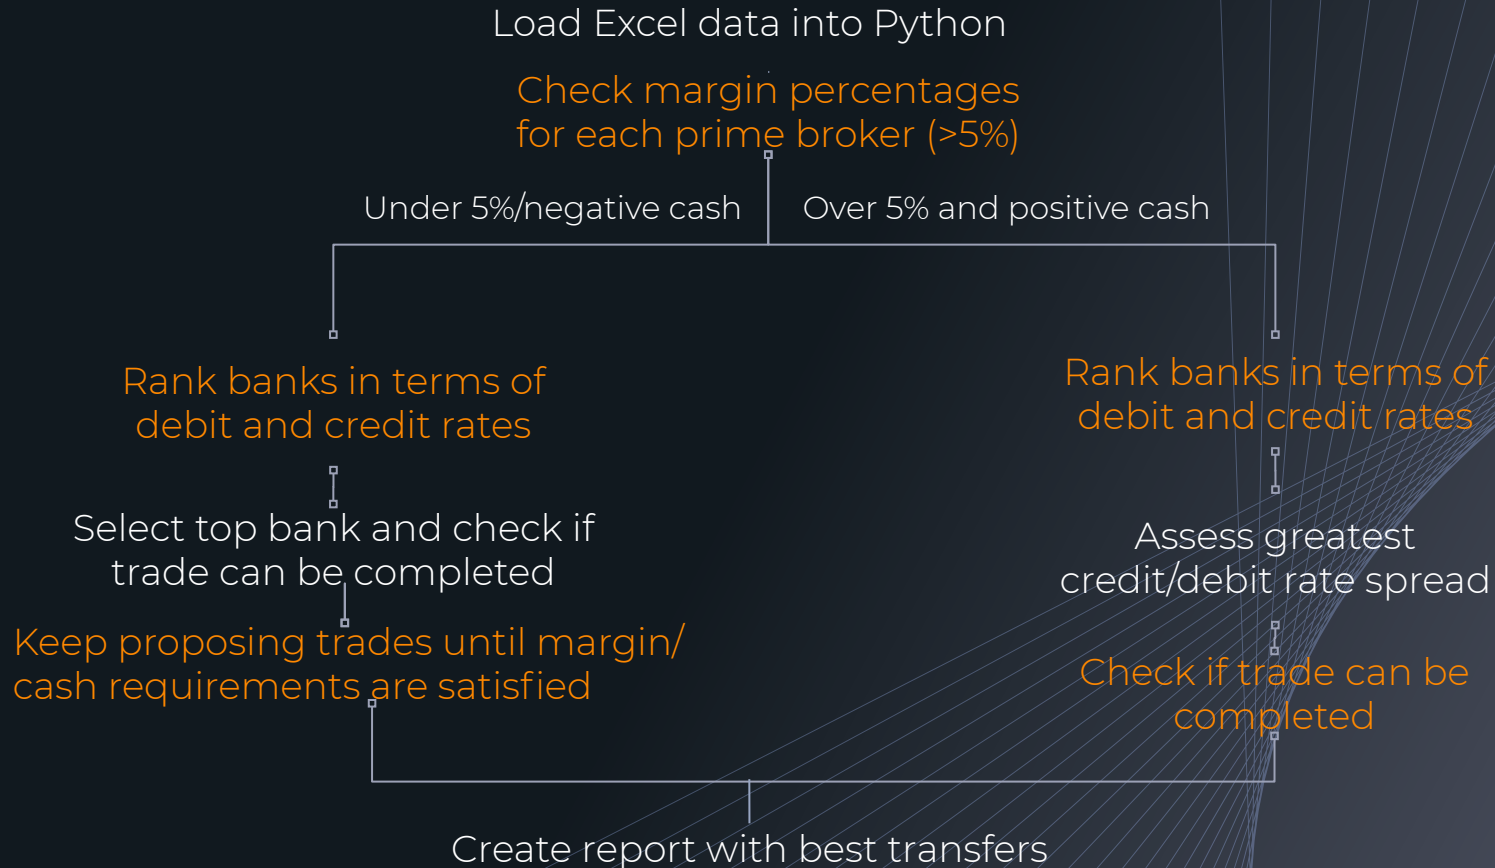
Load Excel data into Python

Check margin percentages for each prime broker (>5%)

Under 5%/negative cash

Over 5% and positive cash

Rank banks in terms of debit and credit rates

Select top bank and check if trade can be completed

Keep proposing trades until margin/ cash requirements are satisfied

Rank banks in terms of debit and credit rates

Assess greatest credit/debit rate spread

Check if trade can be completed

Create report with best transfers